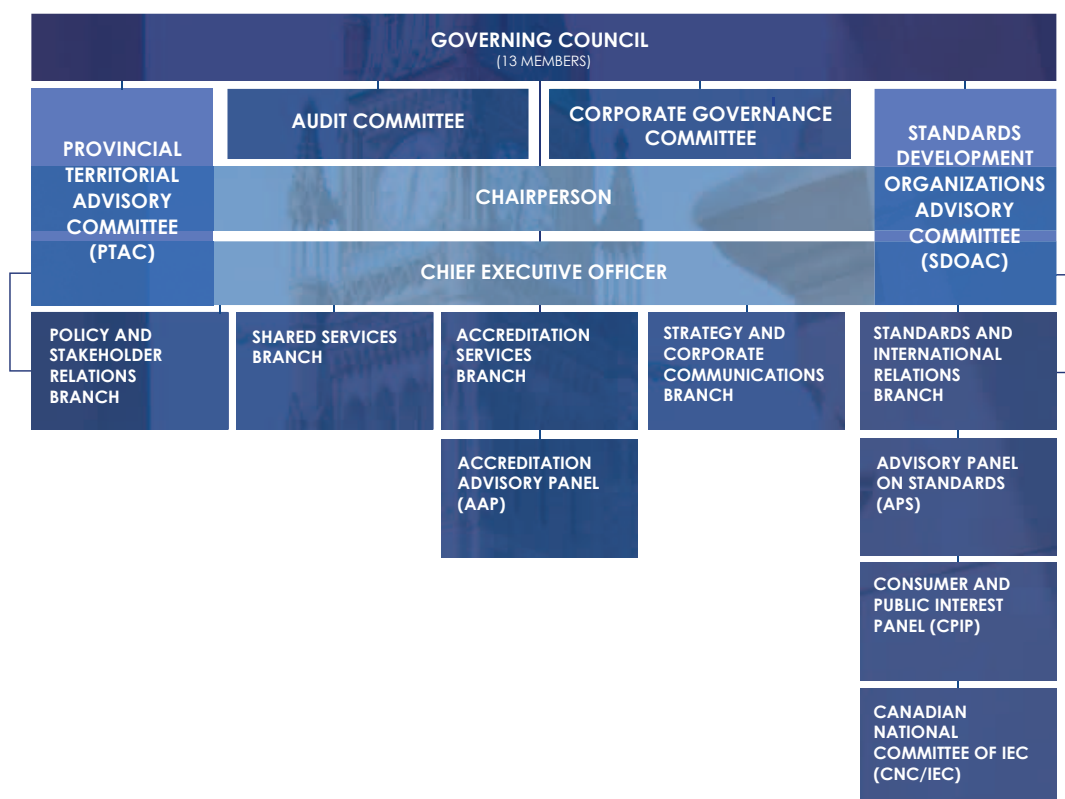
GOVERNING COUNCIL
(13 MEMBERS)

PROVINCIAL TERRITORIAL ADVISORY COMMITTEE (PTAC)

AUDIT COMMITTEE

CORPORATE GOVERNANCE COMMITTEE

STANDARDS DEVELOPMENT ORGANIZATIONS ADVISORY COMMITTEE (SDOAC)

CHAIRPERSON

CHIEF EXECUTIVE OFFICER

POLICY AND STAKEHOLDER RELATIONS BRANCH

SHARED SERVICES BRANCH

ACCREDITATION SERVICES BRANCH

STRATEGY AND CORPORATE COMMUNICATIONS BRANCH

STANDARDS AND INTERNATIONAL RELATIONS BRANCH

ACCREDITATION ADVISORY PANEL (AAP)

ADVISORY PANEL ON STANDARDS (APS)

CONSUMER AND PUBLIC INTEREST PANEL (CPIP)

CANADIAN NATIONAL COMMITTEE OF IEC (CNC/IEC)